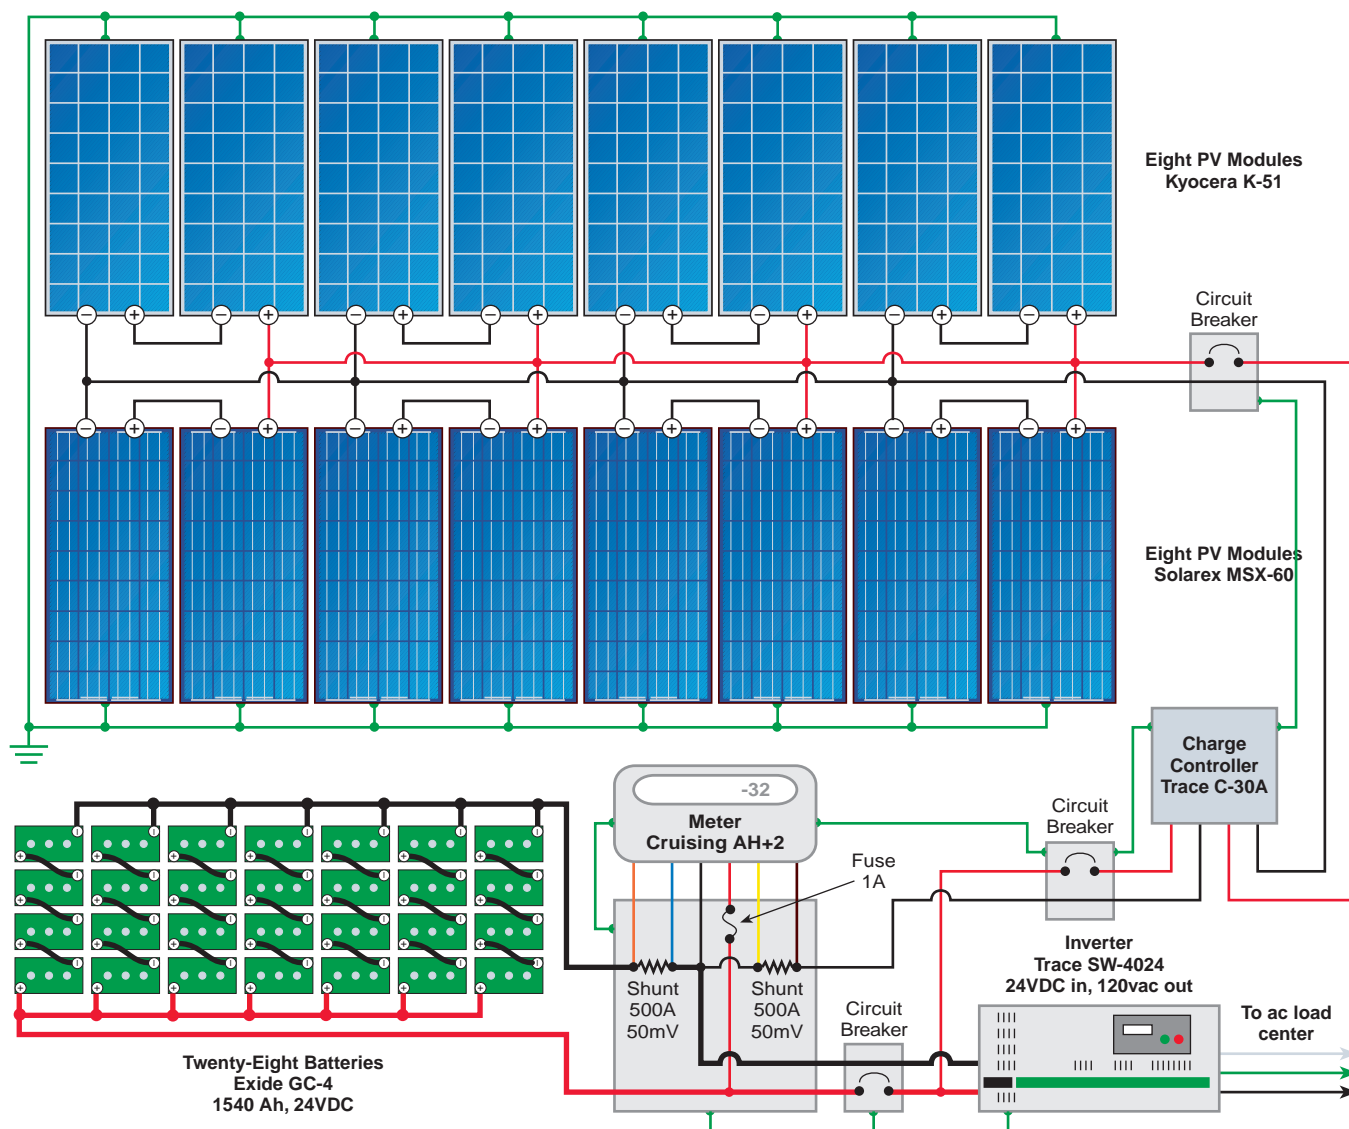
Eight PV Modules
Kyocera K-51

Circuit
Breaker

Eight PV Modules
Solarex MSX-60

Charge
Controller
Trace C-30A

-32
Meter
Cruising AH+2

Circuit
Breaker

Fuse
1A

Shunt
500A
50mV

Shunt
500A
50mV

Inverter
Trace SW-4024
24VDC in, 120vac out

Circuit
Breaker

To ac load
center

Twenty-Eight Batteries
Exide GC-4
1540 Ah, 24VDC